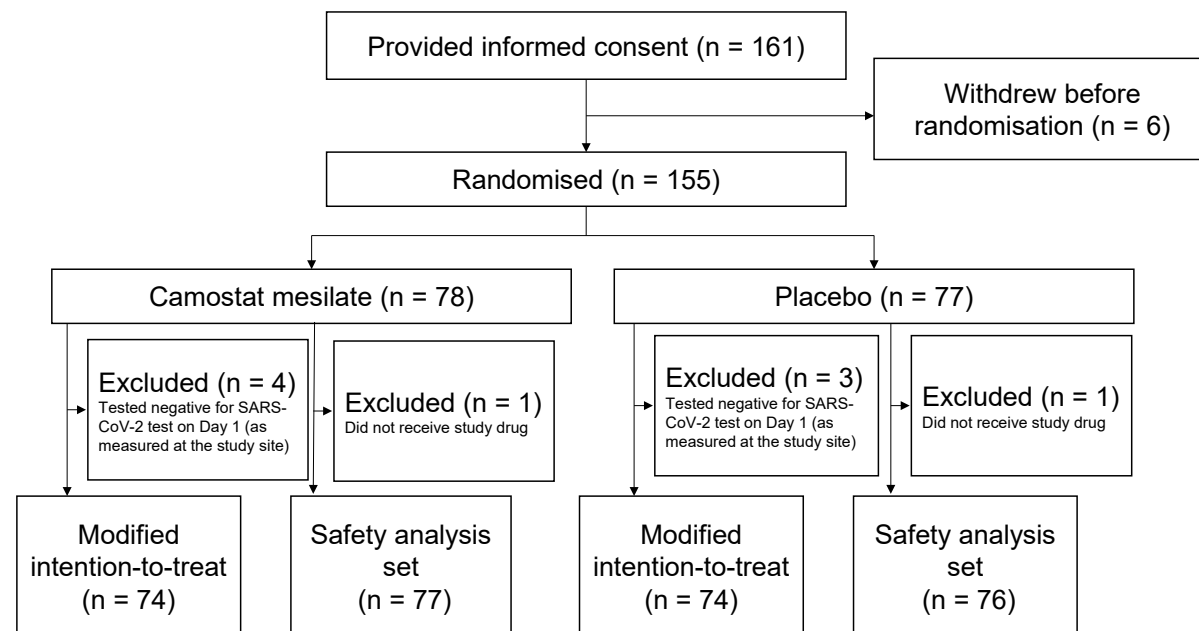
Provided informed consent (n = 161)

Withdrew before randomisation (n = 6)

Randomised (n = 155)

Camostat mesilate (n = 78)

Placebo (n = 77)

Excluded (n = 4)
Tested negative for SARS-CoV-2 test on Day 1 (as measured at the study site)

Excluded (n = 1)
Did not receive study drug

Excluded (n = 3)
Tested negative for SARS-CoV-2 test on Day 1 (as measured at the study site)

Excluded (n = 1)
Did not receive study drug

Modified intention-to-treat (n = 74)

Safety analysis set (n = 77)

Modified intention-to-treat (n = 74)

Safety analysis set (n = 76)